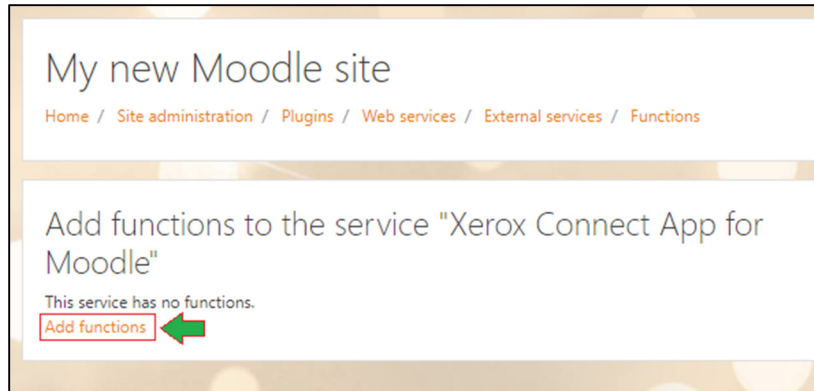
My new Moodle site

Home / Site administration / Plugins / Web services / External services / Functions

Add functions to the service "Xerox Connect App for Moodle"

This service has no functions.

Add functions